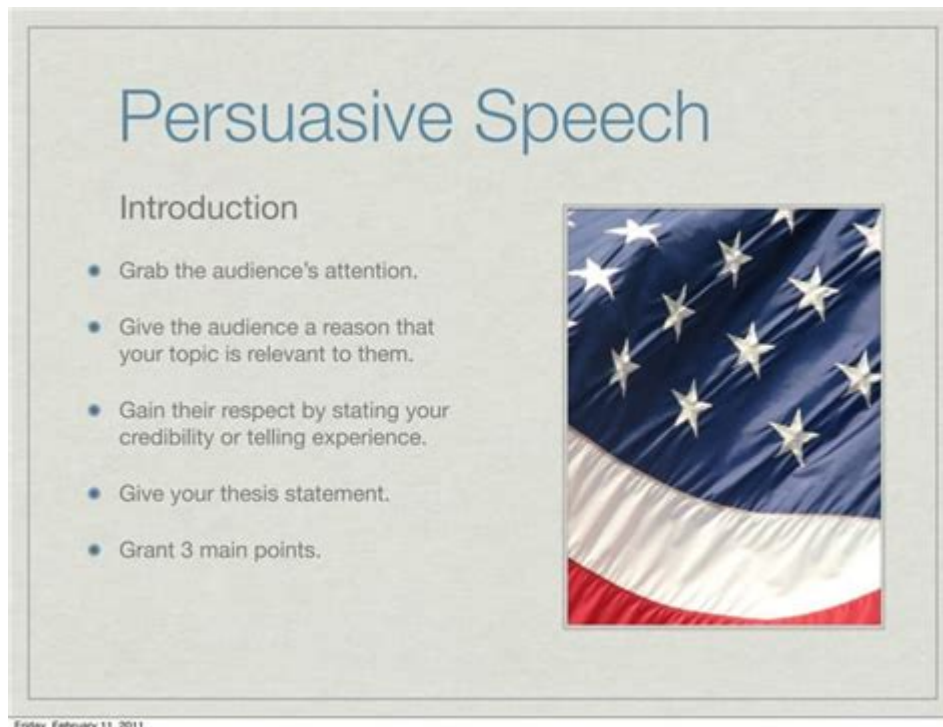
Persuasive Speech

Introduction

- Grab the audience's attention.
- Give the audience a reason that your topic is relevant to them.
- Gain their respect by stating your credibility or telling experience.
- Give your thesis statement.
- Grant 3 main points.

Friday, February 11, 2011